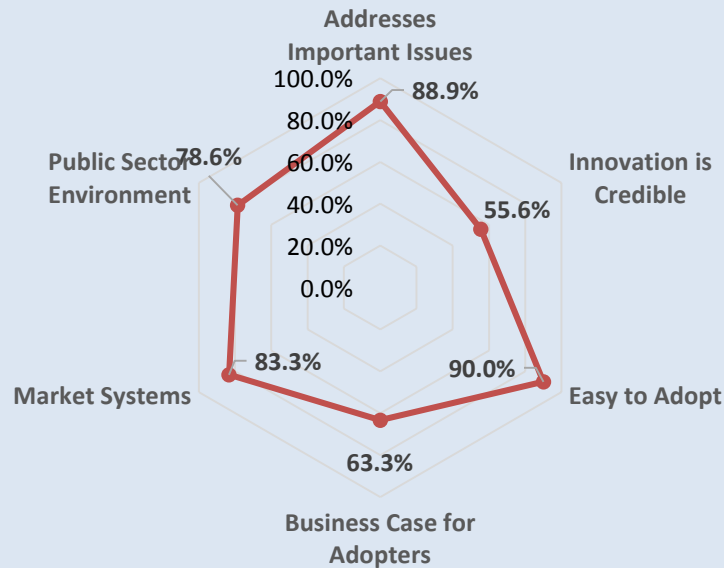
Addresses Important Issues

100.0%
80.0%
60.0%
40.0%
20.0%
0.0%

88.9%

Innovation is Credible

55.6%

Easy to Adopt

90.0%

63.3%

Business Case for Adopters

Market Systems

83.3%

Public Sector Environment

78.6%